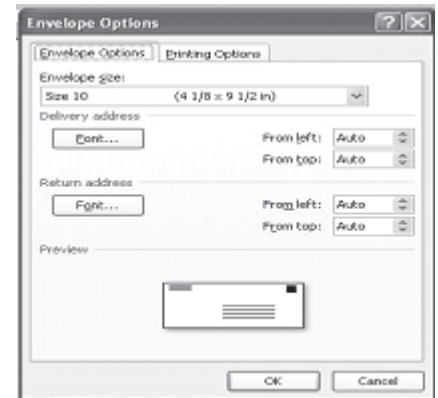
Envelope Options

Envelope Options | Printing Options

Envelope size:

Size 10 (4 1/8 x 9 1/2 in)

Delivery address

Font...

From left: Auto

From top: Auto

Return address

Font...

From left: Auto

From top: Auto

Preview

OK

Cancel